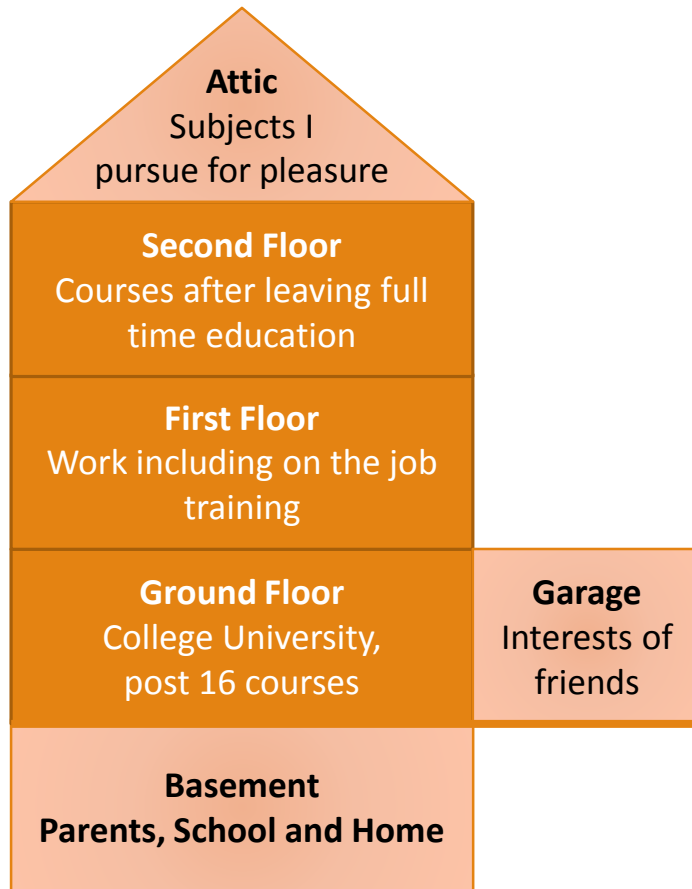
**Attic**
Subjects I pursue for pleasure

**Second Floor**
Courses after leaving full time education

**First Floor**
Work including on the job training

**Ground Floor**
College University, post 16 courses

**Garage**
Interests of friends

**Basement**
**Parents, School and Home**